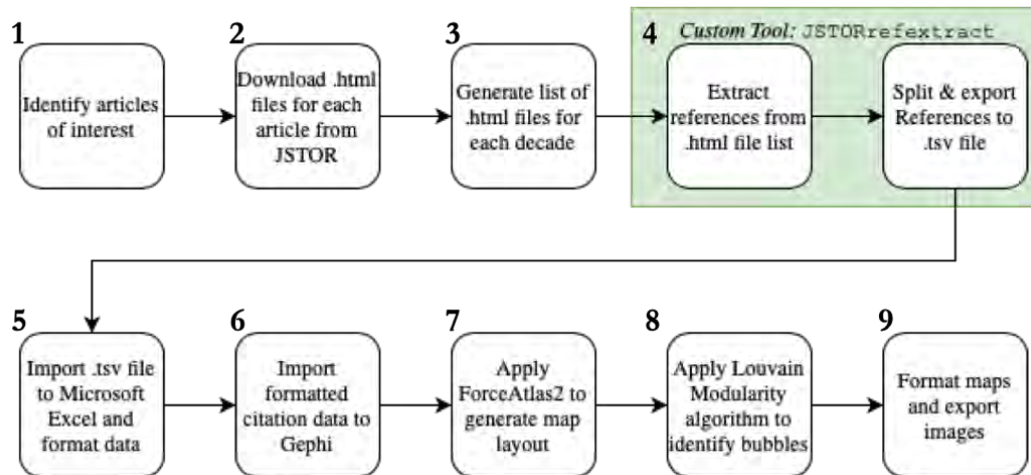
1
Identify articles of interest

2
Download .html files for each article from JSTOR

3
Generate list of .html files for each decade

4 Custom Tool: JSTORrefextract
Extract references from .html file list

Split & export References to .tsv file

5
Import .tsv file to Microsoft Excel and format data

6
Import formatted citation data to Gephi

7
Apply ForceAtlas2 to generate map layout

8
Apply Louvain Modularity algorithm to identify bubbles

9
Format maps and export images